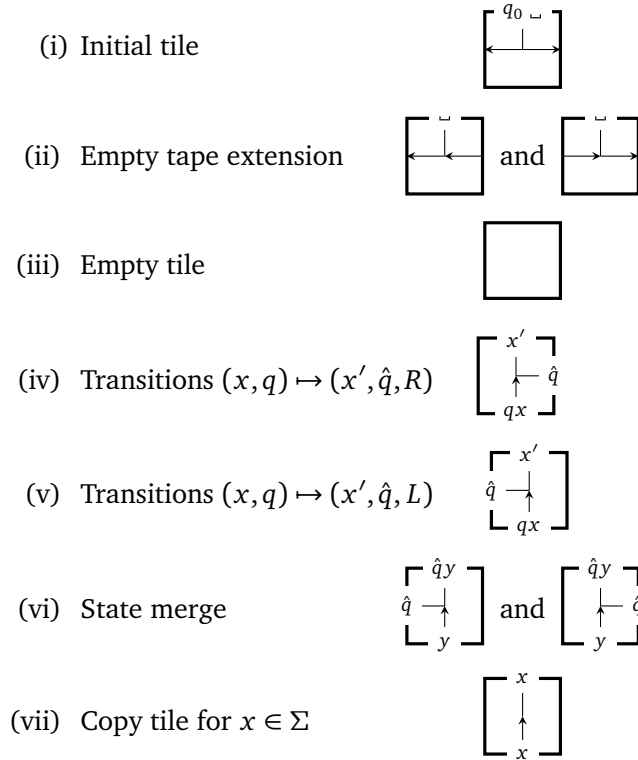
(i) Initial tile

$q_0$ ␣

(ii) Empty tape extension

␣ and ␣

(iii) Empty tile

(iv) Transitions $(x,q) \mapsto (x', \hat{q}, R)$

$x'$ $\hat{q}$ $qx$

(v) Transitions $(x,q) \mapsto (x', \hat{q}, L)$

$x'$ $\hat{q}$ $qx$

(vi) State merge

$\hat{q}y$ $\hat{q}$ $y$ and $\hat{q}y$ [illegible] $y$

(vii) Copy tile for $x \in \Sigma$

$x$ $x$